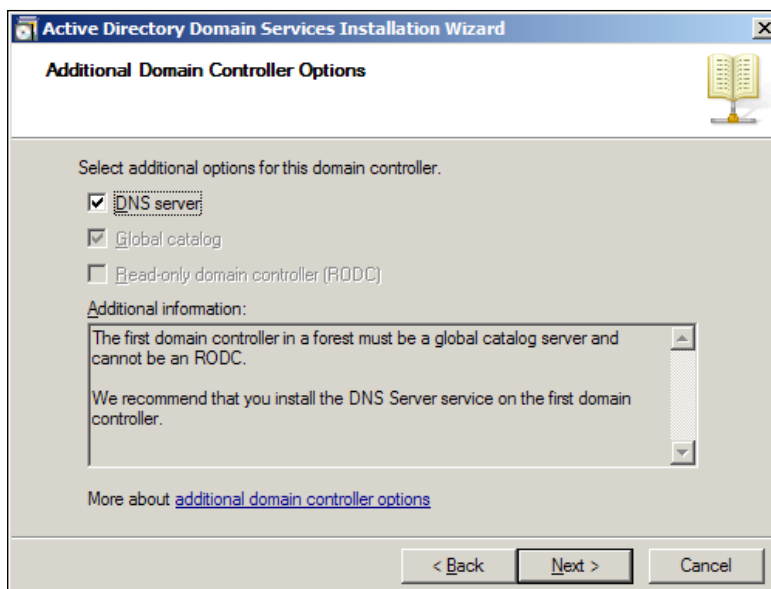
Active Directory Domain Services Installation Wizard

Additional Domain Controller Options

Select additional options for this domain controller.

DNS server

Global catalog

Read-only domain controller (RODC)

Additional information:

The first domain controller in a forest must be a global catalog server and cannot be an RODC.

We recommend that you install the DNS Server service on the first domain controller.

More about additional domain controller options

< Back

Next >

Cancel